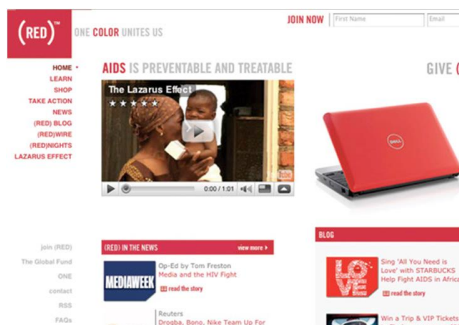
(RED)™

ONE COLOR UNITES US

JOIN NOW First Name Email

HOME
LEARN
SHOP
TAKE ACTION
NEWS
(RED) BLOG
(RED)WIRE
(RED)NIGHTS
LAZARUS EFFECT

AIDS IS PREVENTABLE AND TREATABLE

GIVE (

The Lazarus Effect

0:00 / 1:01

DELL

join (RED)
The Global Fund
ONE
contact
RSS
FAQs

(RED) IN THE NEWS
view more

MEDIAWEEK
Op-Ed by Tom Freston
Media and the HIV Fight
read the story

Reuters
Drogba, Bono, Nike Team Up For

BLOG

Sing 'All You Need is Love' with STARBUCKS to Help Fight AIDS in Africa
read the story

Win a Trip & VIP Tickets